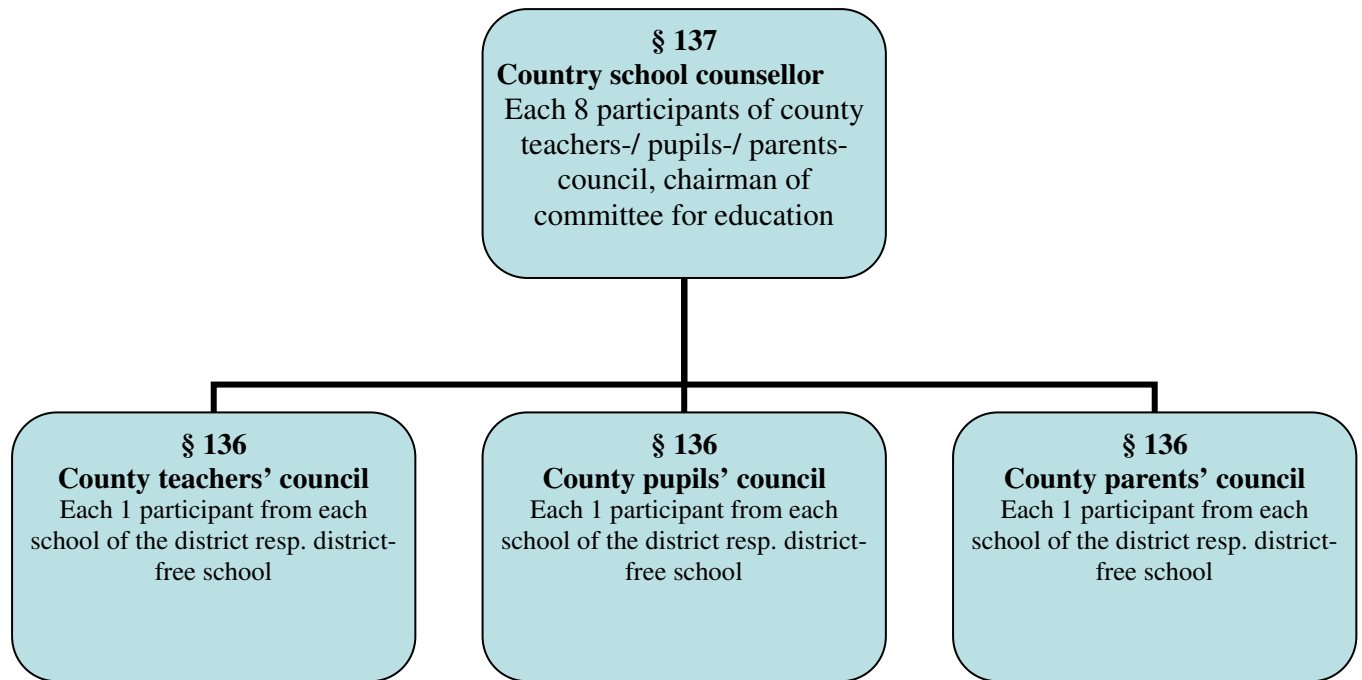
§ 137
**Country school counsellor**
Each 8 participants of county teachers-/ pupils-/ parents-council, chairman of committee for education

§ 136
**County teachers' council**
Each 1 participant from each school of the district resp. district-free school

§ 136
**County pupils' council**
Each 1 participant from each school of the district resp. district-free school

§ 136
**County parents' council**
Each 1 participant from each school of the district resp. district-free school